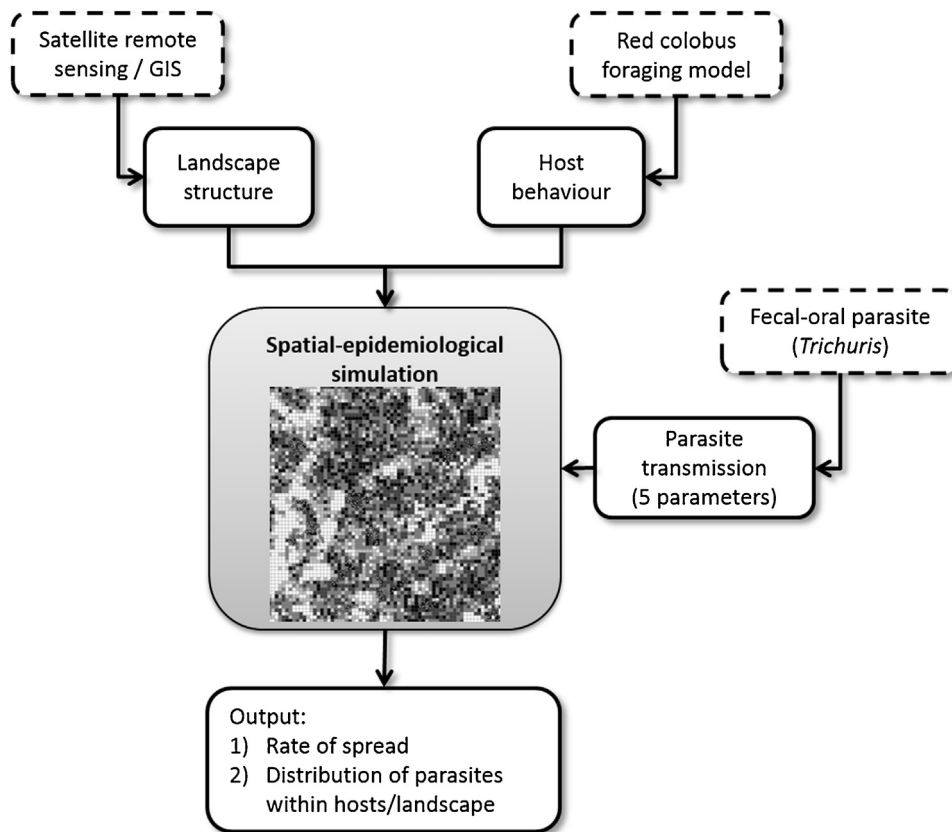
Satellite remote sensing / GIS

Red colobus foraging model

Landscape structure

Host behaviour

Fecal-oral parasite (Trichuris)

Spatial-epidemiological simulation

Parasite transmission (5 parameters)

Output:
1) Rate of spread
2) Distribution of parasites within hosts/landscape